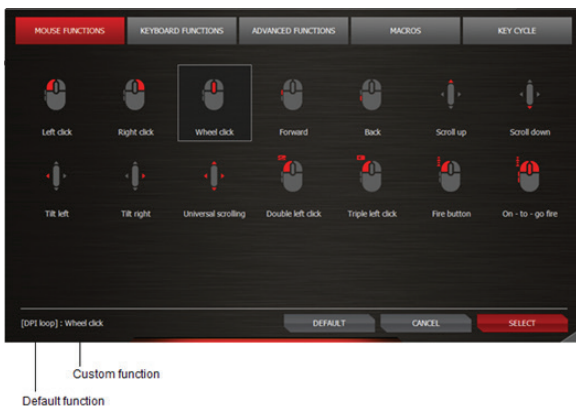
MOUSE FUNCTIONS
KEYBOARD FUNCTIONS
ADVANCED FUNCTIONS
MACROS
KEY CYCLE

Left click
Right click
Wheel click
Forward
Back
Scroll up
Scroll down

Tilt left
Tilt right
Universal scrolling
Double left click
Triple left click
Fire button
On - to - go fire

[DPI loop] : Wheel click
DEFAULT
CANCEL
SELECT

Custom function
Default function